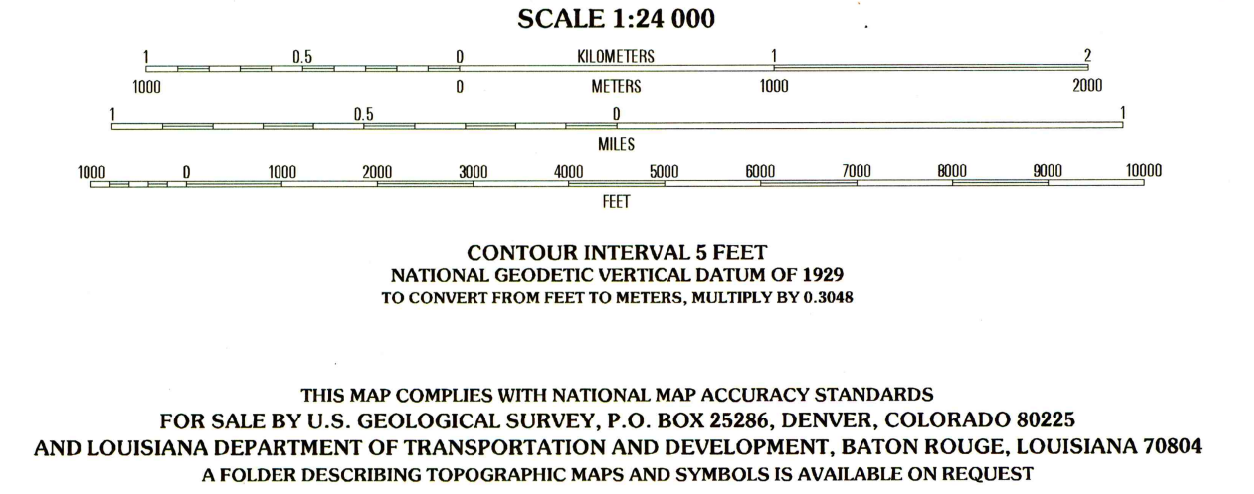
SCALE 1:24 000

1 0.5 0 KILOMETERS 1 2

1000 0 METERS 1000 2000

1 0.5 0 1

MILES

1000 0 1000 2000 3000 4000 5000 6000 7000 8000 9000 10000

FEET

CONTOUR INTERVAL 5 FEET
NATIONAL GEODETIC VERTICAL DATUM OF 1929
TO CONVERT FROM FEET TO METERS, MULTIPLY BY 0.3048

THIS MAP COMPLIES WITH NATIONAL MAP ACCURACY STANDARDS
FOR SALE BY U.S. GEOLOGICAL SURVEY, P.O. BOX 25286, DENVER, COLORADO 80225
AND LOUISIANA DEPARTMENT OF TRANSPORTATION AND DEVELOPMENT, BATON ROUGE, LOUISIANA 70804
A FOLDER DESCRIBING TOPOGRAPHIC MAPS AND SYMBOLS IS AVAILABLE ON REQUEST